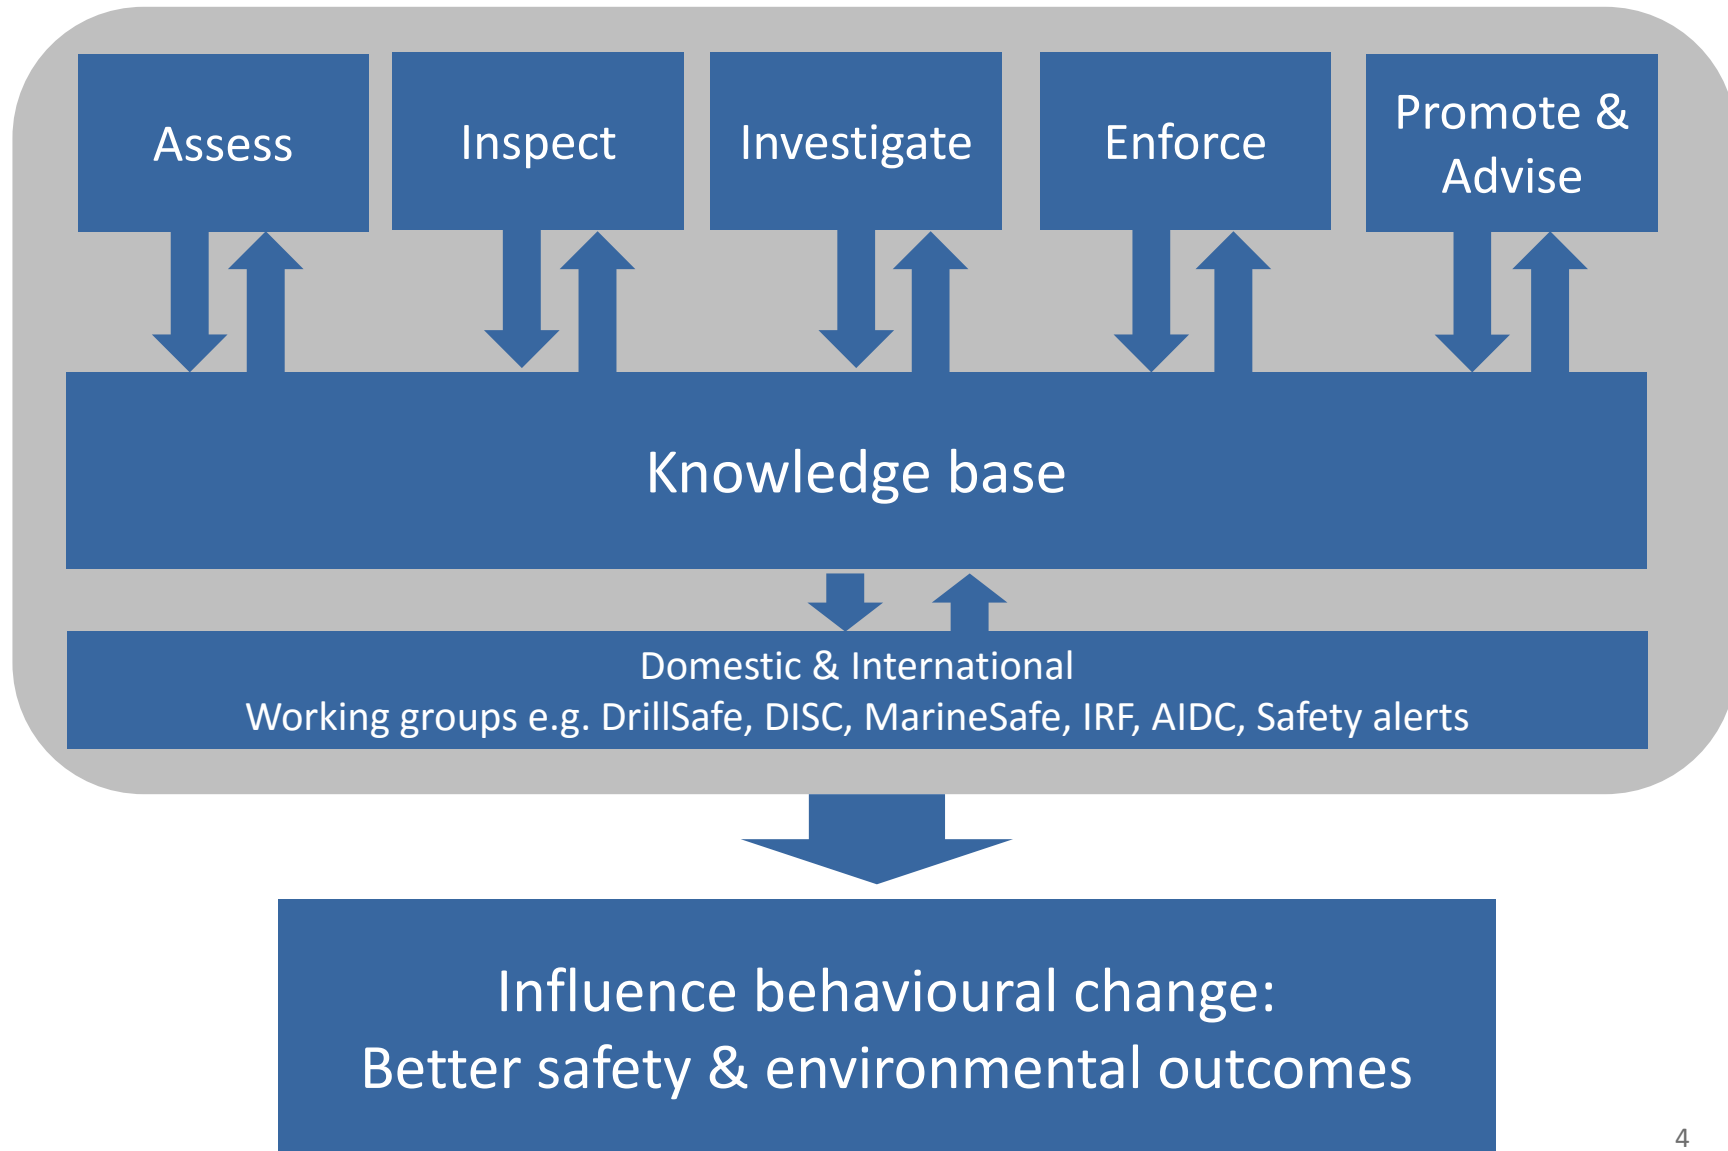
Assess

Inspect

Investigate

Enforce

Promote & Advise

Knowledge base

Domestic & International
Working groups e.g. DrillSafe, DISC, MarineSafe, IRF, AIDC, Safety alerts

Influence behavioural change:
Better safety & environmental outcomes

4